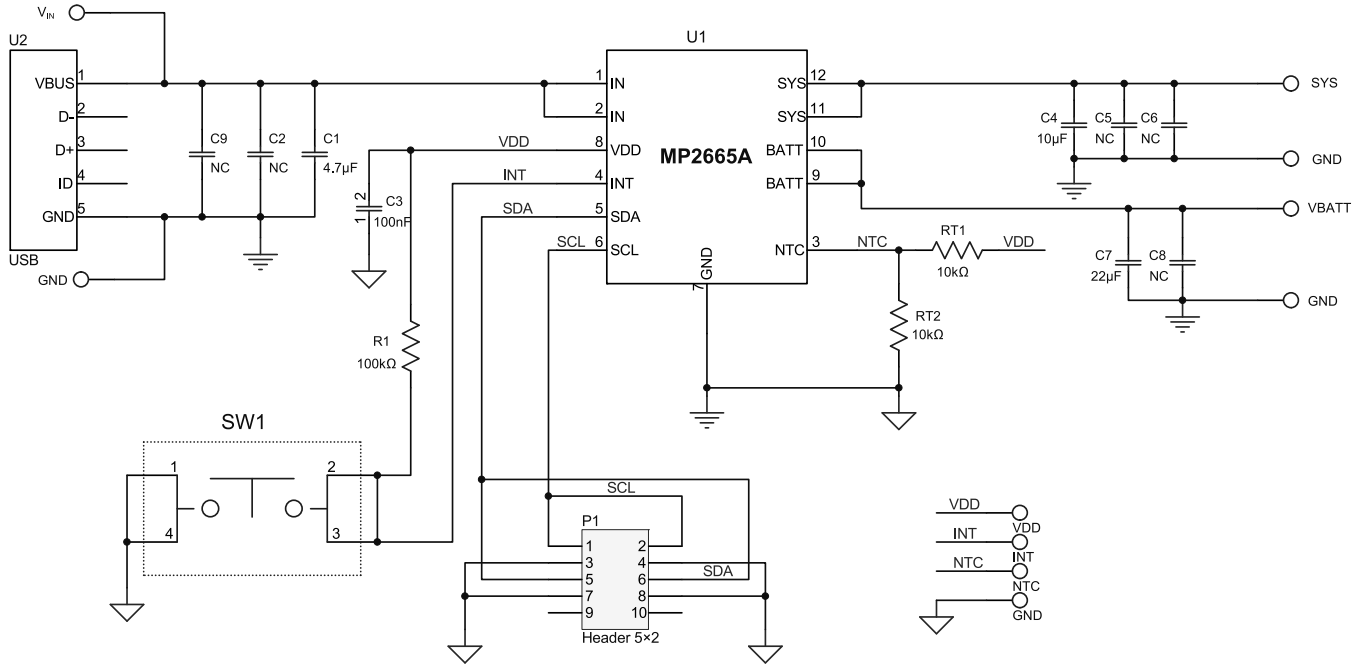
$V_{IN}$

U2

VBUS 1
D- 2
D+ 3
ID 4
GND 5

USB

GND

C9 NC
C2 NC
C1 4.7µF

U1

1 IN
2 IN
8 VDD
4 INT
5 SDA
6 SCL

VDD
INT
SDA
SCL

MP2665A

SYS 12
SYS 11
BATT 10
BATT 9
NTC 3

7 GND

2
1
C3 100nF

R1 100kΩ

SW1

1
4
2
3

C4 10µF
C5 NC
C6 NC

SYS
GND
VBATT

NTC
RT1 10kΩ
VDD

RT2 10kΩ

C7 22µF
C8 NC

GND

SCL

P1
1 2
3 4
5 6
7 8
9 10
Header 5×2

SDA

VDD
VDD
INT
INT
NTC
NTC
GND